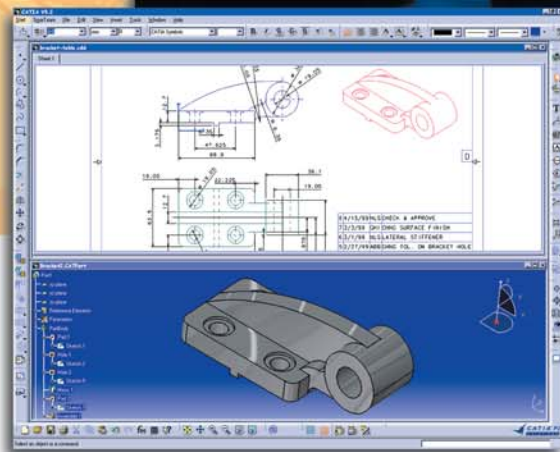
CATIA V5.2
Start File Edit View Insert Tools Window Help
CATIA Symbols
bracket-fielde.cat
Sheet.1
45°
R 25
3.15
4° 625
69.9
19.00
22.225
38.1
19.00
D
E 4/15/99 MLG CHECK & APPROVE
T 3/3/98 GKH DWG SURFACE FINISH
K 2/1/98 MLS LATERAL STIFFENER
S 2/27/99 ABB DWG TOL. ON BRACKET HOLE
Bracket.CATPart
Part
xy plane
yz plane
zx plane
Reference Elements
Parameters
PartBody
Pad.1
Sketch.1
Hole.1
Sketch.2
Hole.2
Sketch.3
Pocket.1
Pad.2
Sketch.5
CATIA
Select an object or a command